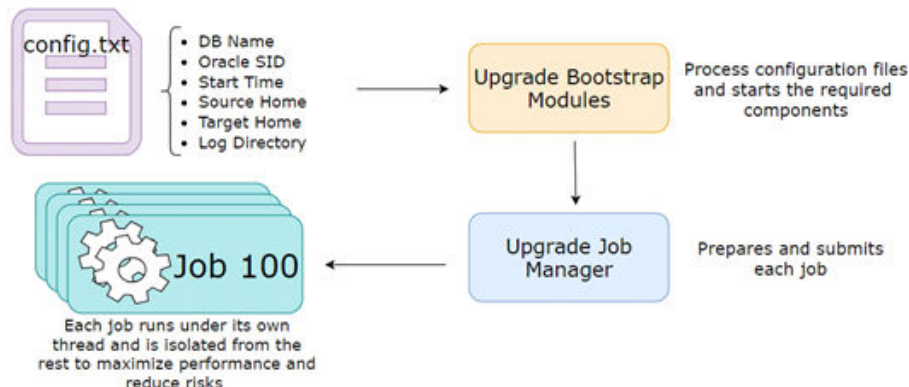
config.txt

• DB Name
• Oracle SID
• Start Time
• Source Home
• Target Home
• Log Directory

Upgrade Bootstrap Modules

Process configuration files and starts the required components

Upgrade Job Manager

Prepares and submits each job

Job 100

Each job runs under its own thread and is isolated from the rest to maximize performance and reduce risks